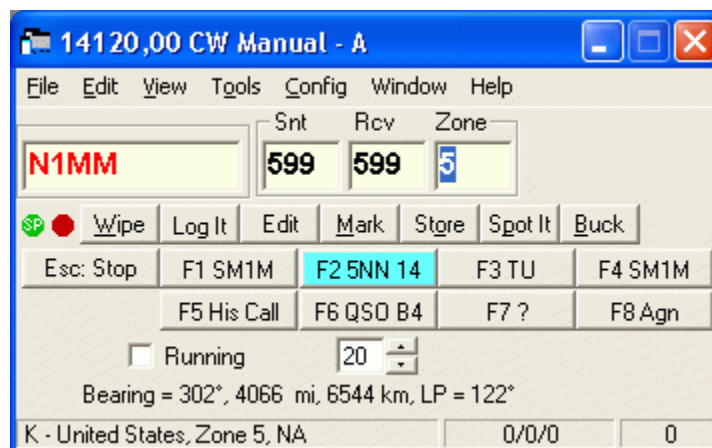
14120,00 CW Manual - A

File Edit View Tools Config Window Help

Snt Rcv Zone

N1MM 599 599 5

SP Wipe Log It Edit Mark Store Spot It Buck

Esc: Stop F1 SM1M F2 5NN 14 F3 TU F4 SM1M

F5 His Call F6 QSO B4 F7 ? F8 Agn

Running 20

Bearing = 302°, 4066 mi, 6544 km, LP = 122°

K - United States, Zone 5, NA 0/0/0 0